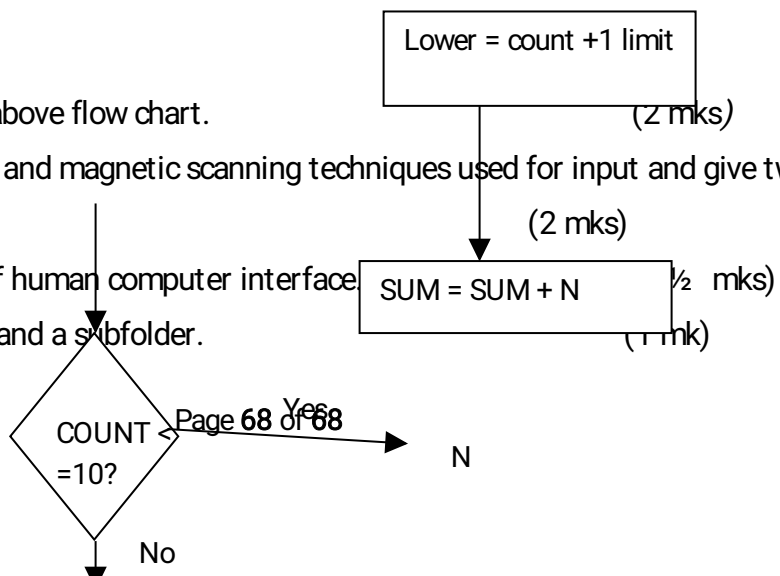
Lower = count +1 limit

above flow chart. (2 mks)

and magnetic scanning techniques used for input and give tw

(2 mks)

f human computer interface. SUM = SUM + N ½ mks)

and a subfolder. (1 mk)

COUNT <=10?

Page 68 of 68

Yes

N

No